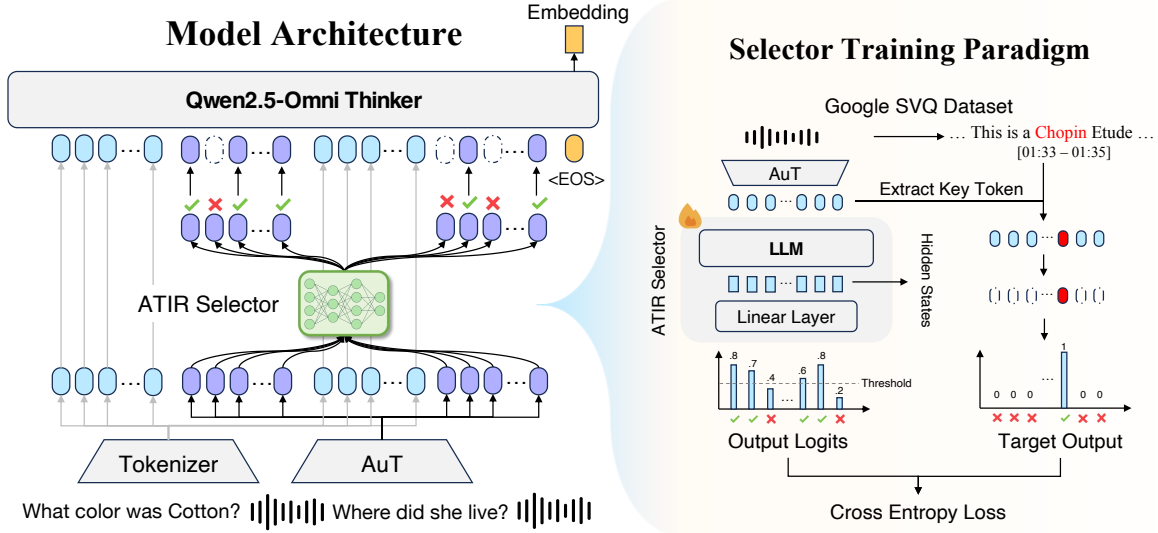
Model Architecture

Embedding

Qwen2.5-Omni Thinker

<EOS>

ATIR Selector

Tokenizer

AuT

What color was Cotton? Where did she live?

Selector Training Paradigm

Google SVQ Dataset

… This is a Chopin Etude …
[01:33 – 01:35]

AuT

Extract Key Token

ATIR Selector

LLM

Hidden States

Linear Layer

.8 .7 .4 … .6 .8 .2

Threshold

Output Logits

0 0 0 … 1 0 0

Target Output

Cross Entropy Loss